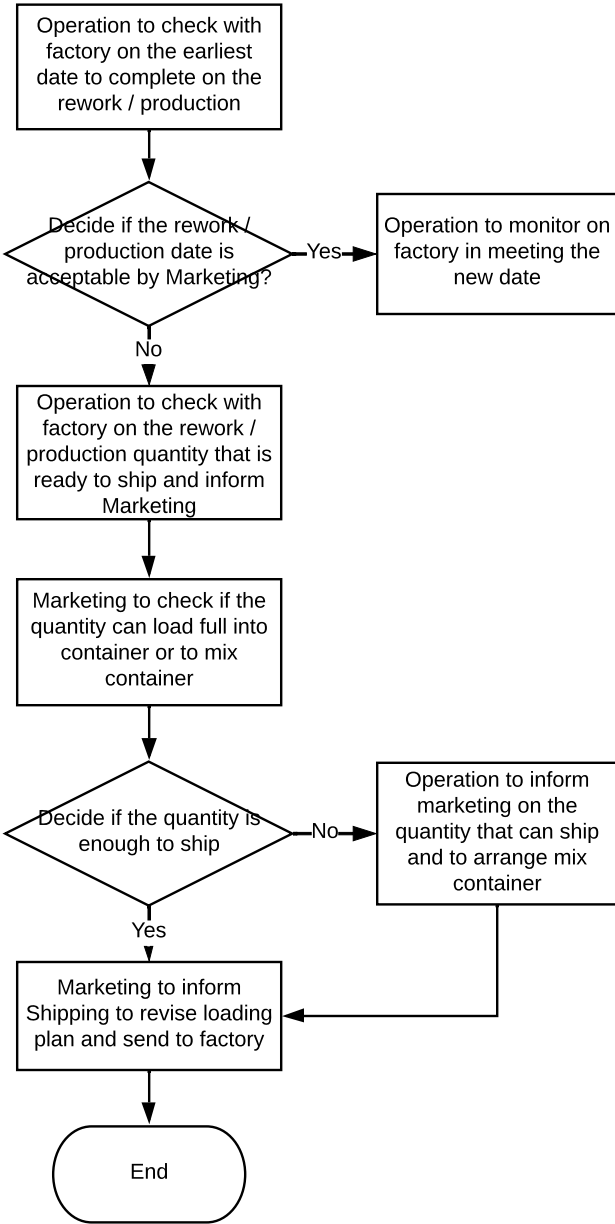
Operation to check with factory on the earliest date to complete on the rework / production

Decide if the rework / production date is acceptable by Marketing?

Yes

Operation to monitor on factory in meeting the new date

No

Operation to check with factory on the rework / production quantity that is ready to ship and inform Marketing

Marketing to check if the quantity can load full into container or to mix container

Decide if the quantity is enough to ship

No

Operation to inform marketing on the quantity that can ship and to arrange mix container

Yes

Marketing to inform Shipping to revise loading plan and send to factory

End